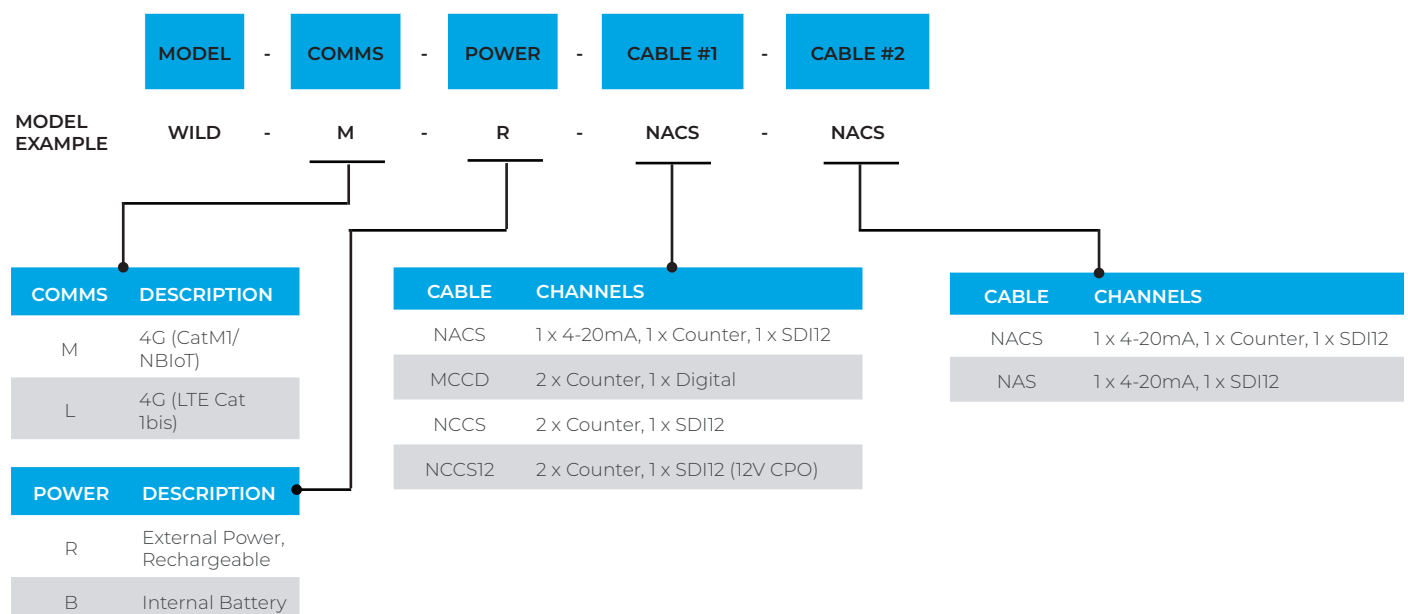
MODEL - COMMS - POWER - CABLE #1 - CABLE #2

MODEL EXAMPLE WILD - M - R - NACS - NACS

| COMMS | DESCRIPTION |
|---|---|
| M | 4G (CatM1/ NBIoT) |
| L | 4G (LTE Cat 1bis) |

| POWER | DESCRIPTION |
|---|---|
| R | External Power, Rechargeable |
| B | Internal Battery |

| CABLE | CHANNELS |
|---|---|
| NACS | 1 x 4-20mA, 1 x Counter, 1 x SDI12 |
| MCCD | 2 x Counter, 1 x Digital |
| NCCS | 2 x Counter, 1 x SDI12 |
| NCCS12 | 2 x Counter, 1 x SDI12 (12V CPO) |

| CABLE | CHANNELS |
|---|---|
| NACS | 1 x 4-20mA, 1 x Counter, 1 x SDI12 |
| NAS | 1 x 4-20mA, 1 x SDI12 |